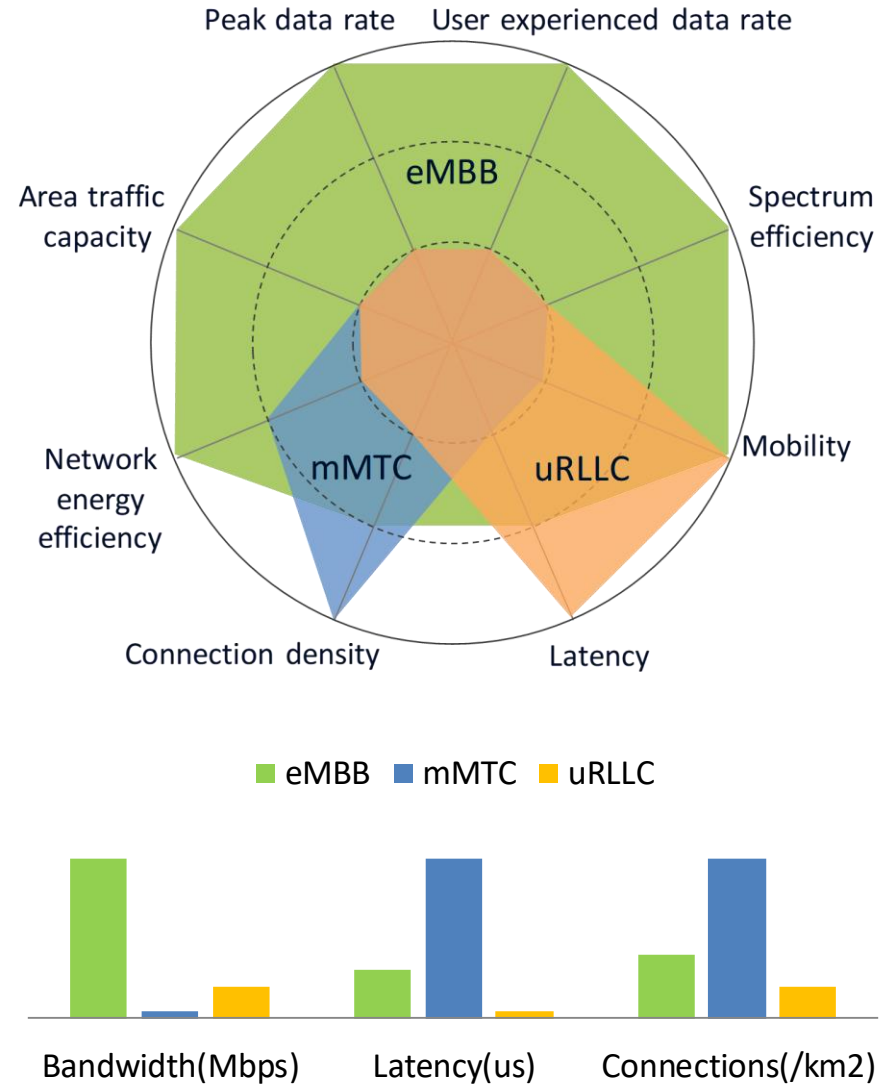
Peak data rate
User experienced data rate
Area traffic capacity
eMBB
Spectrum efficiency
Mobility
Network energy efficiency
mMTC
uRLLC
Connection density
Latency

eMBB mMTC uRLLC

Bandwidth(Mbps)
Latency(us)
Connections(/km2)